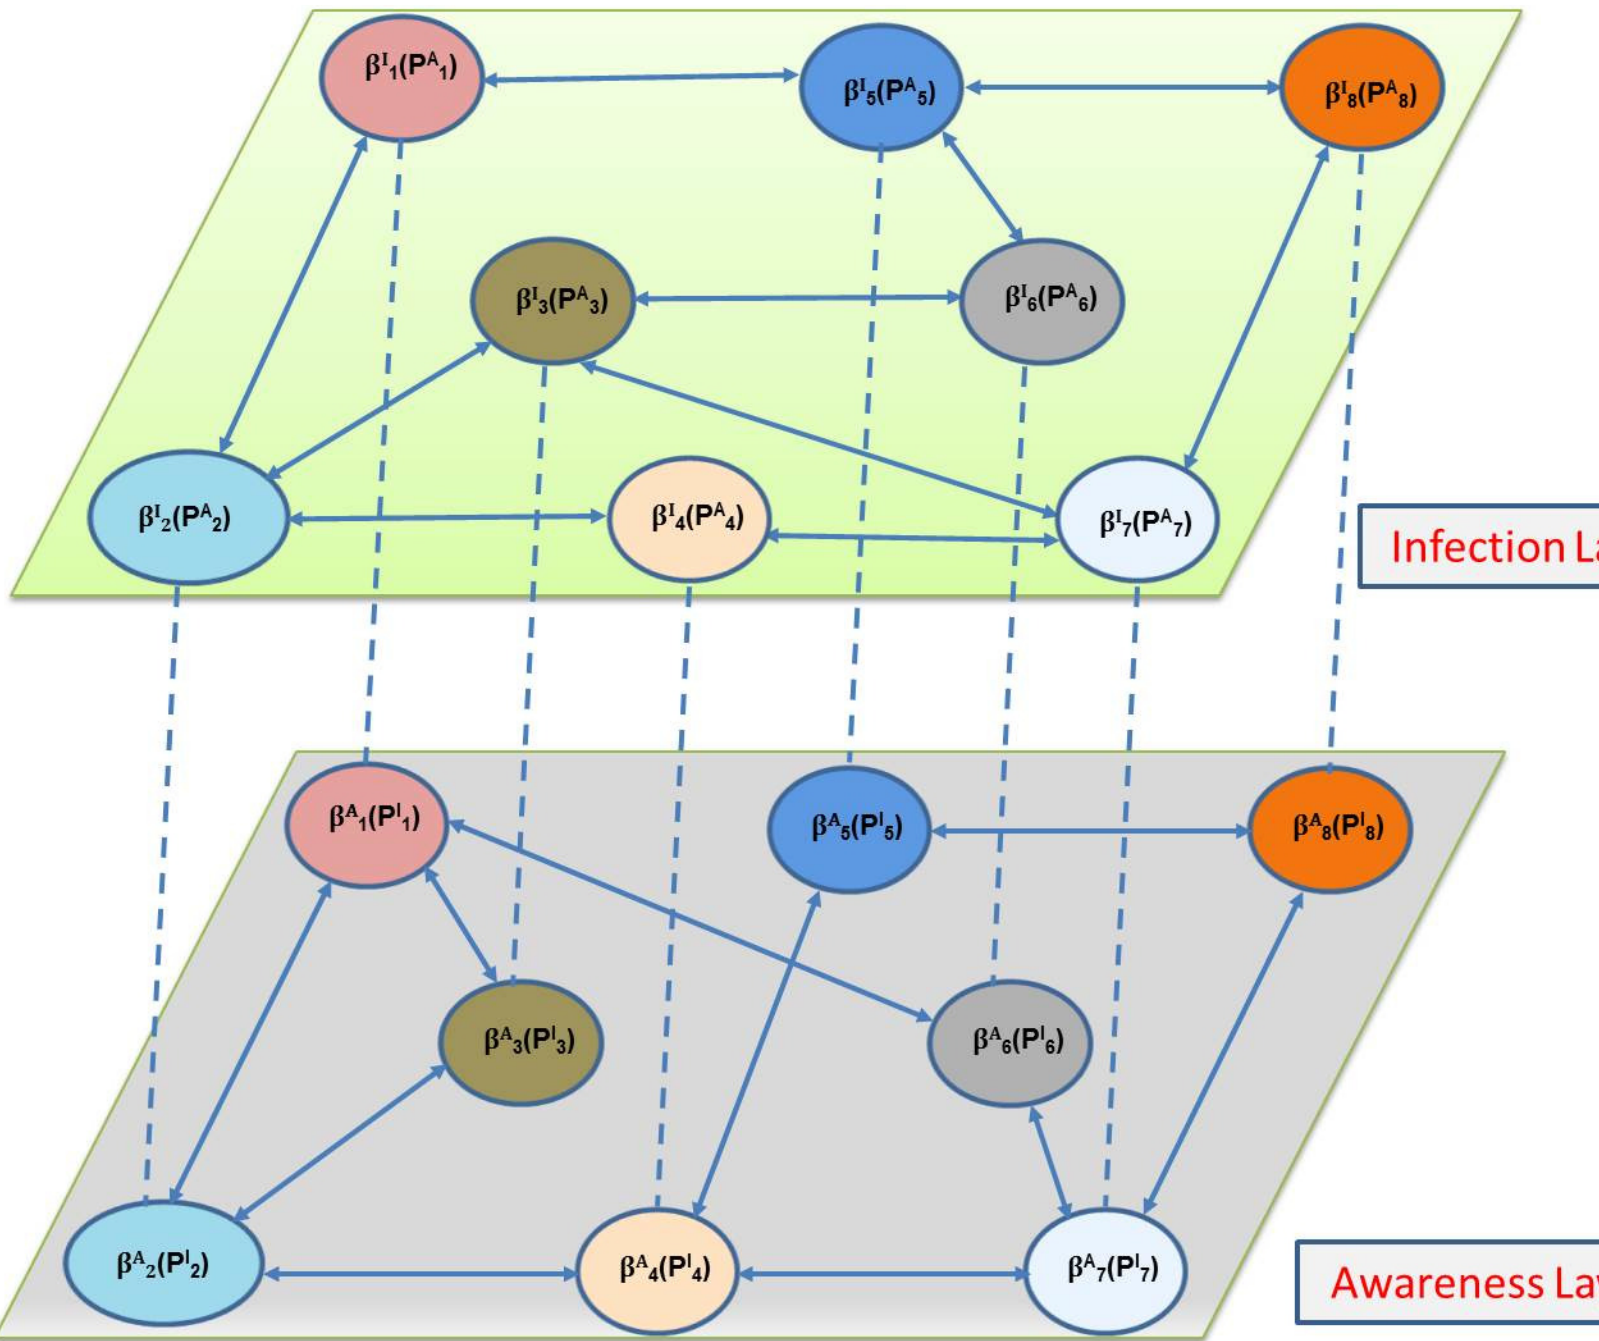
$\beta^I_1(P^A_1)$

$\beta^I_5(P^A_5)$

$\beta^I_8(P^A_8)$

$\beta^I_3(P^A_3)$

$\beta^I_6(P^A_6)$

$\beta^I_2(P^A_2)$

$\beta^I_4(P^A_4)$

$\beta^I_7(P^A_7)$

Infection La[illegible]

$\beta^A_1(P^I_1)$

$\beta^A_5(P^I_5)$

$\beta^A_8(P^I_8)$

$\beta^A_3(P^I_3)$

$\beta^A_6(P^I_6)$

$\beta^A_2(P^I_2)$

$\beta^A_4(P^I_4)$

$\beta^A_7(P^I_7)$

Awareness La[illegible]